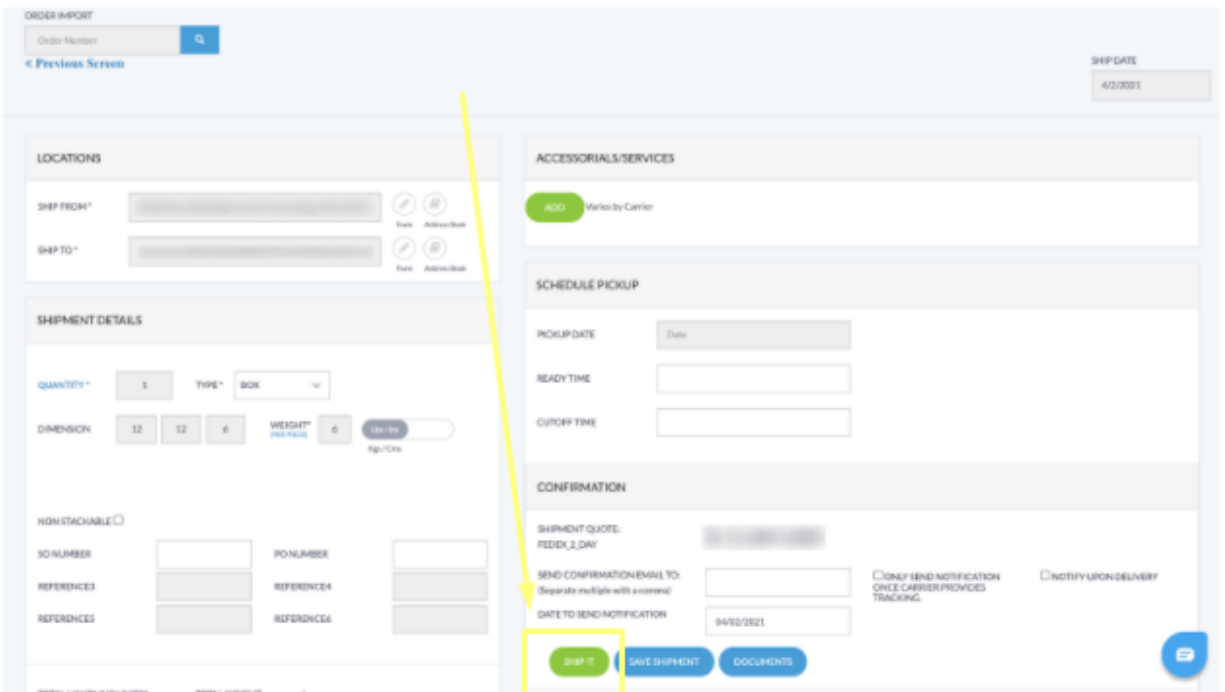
ORDER IMPORT

Order Number

< Previous Screen

SHIP DATE

4/2/2021

LOCATIONS

SHIP FROM *

Save Address Book

SHIP TO *

Save Address Book

SHIPMENT DETAILS

QUANTITY * 1 TYPE * BOX

DIMENSION 12 12 6 WEIGHT* (PER PIECE) 6 Lbs/Ins Kgs/Cms

NON STACKABLE

SO NUMBER

PO NUMBER

REFERENCE3

REFERENCE4

REFERENCE5

REFERENCE6

ACCESSORIALS/SERVICES

ADD Varies by Carrier

SCHEDULE PICKUP

PICKUP DATE Date

READY TIME

CUTOFF TIME

CONFIRMATION

SHIPMENT QUOTE: FEDEX_2_DAY

SEND CONFIRMATION EMAIL TO: (Separate multiple with a comma)

ONLY SEND NOTIFICATION ONCE CARRIER PROVIDES TRACKING.

NOTIFY UPON DELIVERY

DATE TO SEND NOTIFICATION 04/02/2021

SHIP IT SAVE SHIPMENT DOCUMENTS